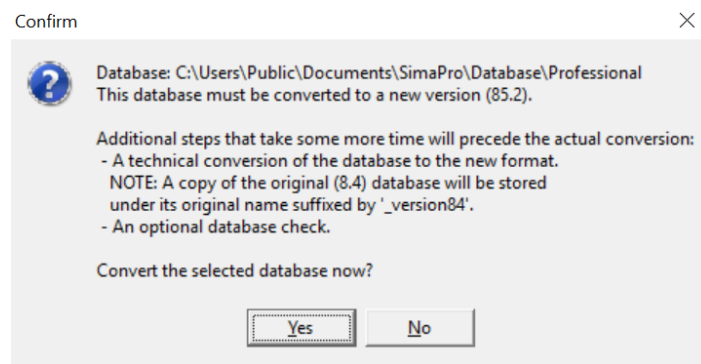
Confirm

Database: C:\Users\Public\Documents\SimaPro\Database\Professional
This database must be converted to a new version (85.2).

Additional steps that take some more time will precede the actual conversion:
- A technical conversion of the database to the new format.
NOTE: A copy of the original (8.4) database will be stored under its original name suffixed by '_version84'.
- An optional database check.

Convert the selected database now?

Yes
No